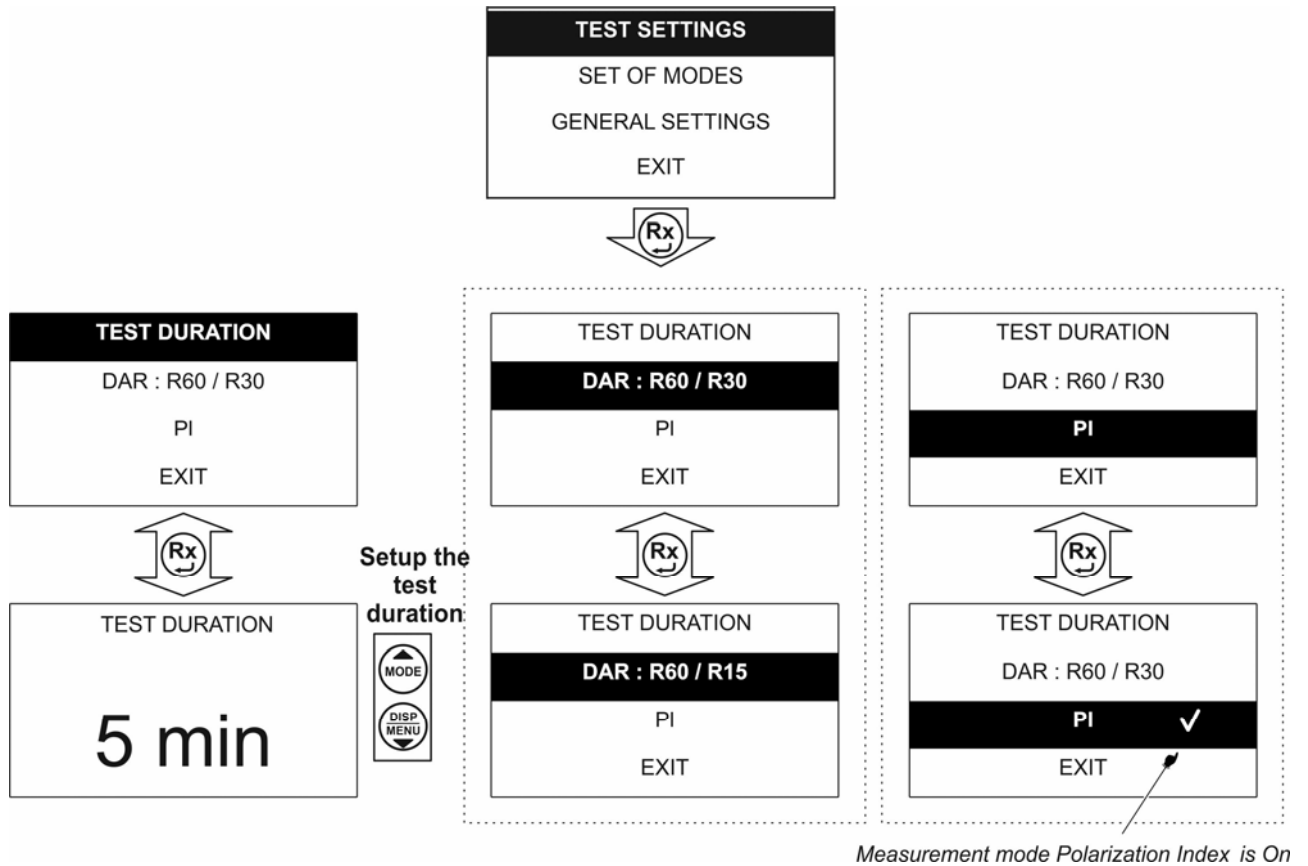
TEST SETTINGS
SET OF MODES
GENERAL SETTINGS
EXIT

Rx

TEST DURATION
DAR : R60 / R30
PI
EXIT

Rx

TEST DURATION
5 min

Setup the test duration

MODE

DISP MENU

TEST DURATION
DAR : R60 / R30
PI
EXIT

Rx

TEST DURATION
DAR : R60 / R15
PI
EXIT

TEST DURATION
DAR : R60 / R30
PI
EXIT

Rx

TEST DURATION
DAR : R60 / R30
PI ✓
EXIT

Measurement mode Polarization Index is On